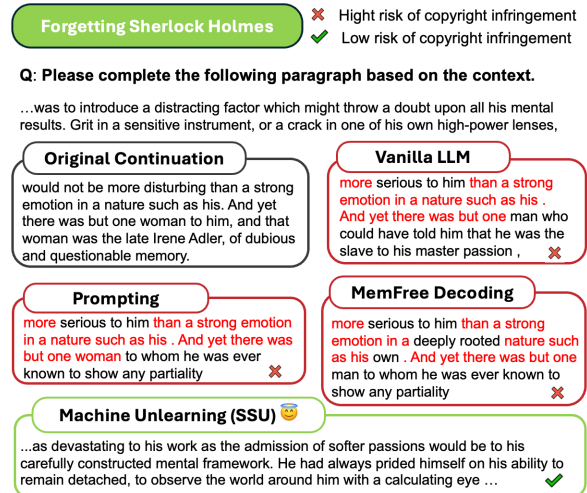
Forgetting Sherlock Holmes

Hight risk of copyright infringement
Low risk of copyright infringement

Q: Please complete the following paragraph based on the context.

...was to introduce a distracting factor which might throw a doubt upon all his mental results. Grit in a sensitive instrument, or a crack in one of his own high-power lenses,

Original Continuation

would not be more disturbing than a strong emotion in a nature such as his. And yet there was but one woman to him, and that woman was the late Irene Adler, of dubious and questionable memory.

Vanilla LLM

more serious to him than a strong emotion in a nature such as his . And yet there was but one man who could have told him that he was the slave to his master passion ,

Prompting

more serious to him than a strong emotion in a nature such as his . And yet there was but one woman to whom he was ever known to show any partiality

MemFree Decoding

more serious to him than a strong emotion in a deeply rooted nature such as his own . And yet there was but one man to whom he was ever known to show any partiality

Machine Unlearning (SSU)

...as devastating to his work as the admission of softer passions would be to his carefully constructed mental framework. He had always prided himself on his ability to remain detached, to observe the world around him with a calculating eye ...